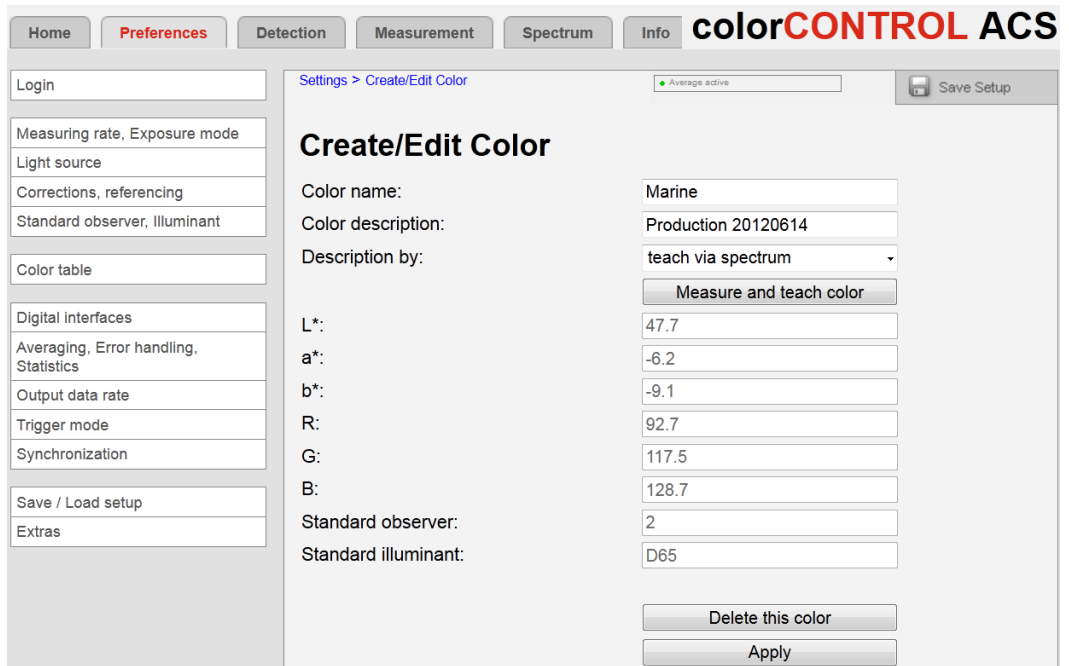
Home Preferences Detection Measurement Spectrum Info colorCONTROL ACS

Login

Measuring rate, Exposure mode
Light source
Corrections, referencing
Standard observer, Illuminant

Color table

Digital interfaces
Averaging, Error handling, Statistics
Output data rate
Trigger mode
Synchronization

Save / Load setup
Extras

Settings > Create/Edit Color

Average active

Save Setup

Create/Edit Color

| | |
|---|---|
| Color name: | Marine |
| Color description: | Production 20120614 |
| Description by: | teach via spectrum |
| | Measure and teach color |
| L*: | 47.7 |
| a*: | -6.2 |
| b*: | -9.1 |
| R: | 92.7 |
| G: | 117.5 |
| B: | 128.7 |
| Standard observer: | 2 |
| Standard illuminant: | D65 |

Delete this color

Apply